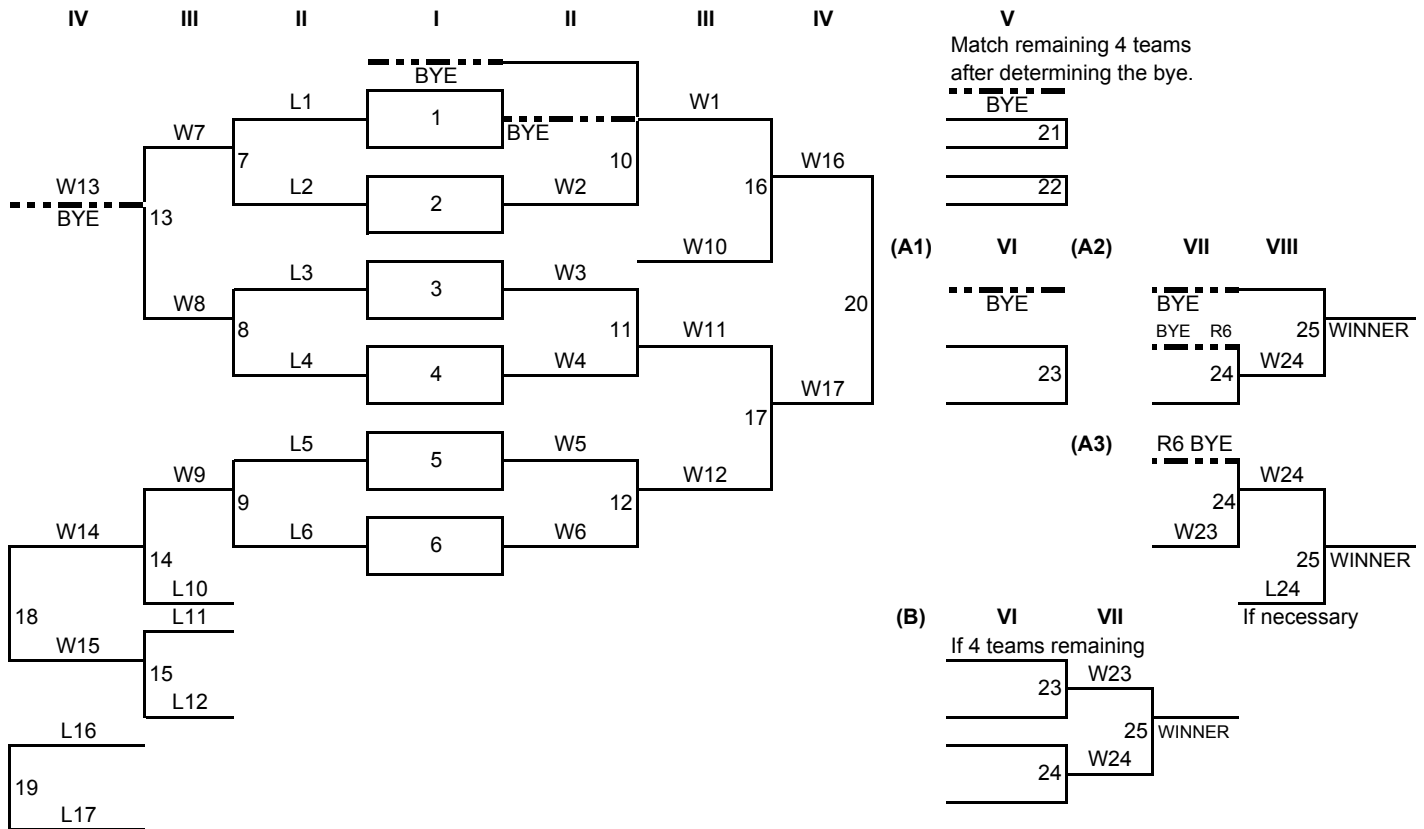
IV III II I II III IV V

Match remaining 4 teams after determining the bye.

BYE
L1
1
BYE
W1
W7
7
10
21
BYE
L2
2
W2
16
W16
22
W13
BYE
13
W10
(A1) VI (A2) VII VIII
L3
3
W3
W8
8
11
20
BYE
BYE
25 WINNER
L4
4
W4
W11
BYE R6
W24
23
24
W17
17
(A3) R6 BYE
L5
5
W5
W9
9
12
W12
W24
24
W14
L6
6
W6
W23
14
25 WINNER
L10
L24
18
L11
(B) VI VII
If necessary
W15
If 4 teams remaining
15
W23
L12
23
L16
25 WINNER
W24
19
24
L17